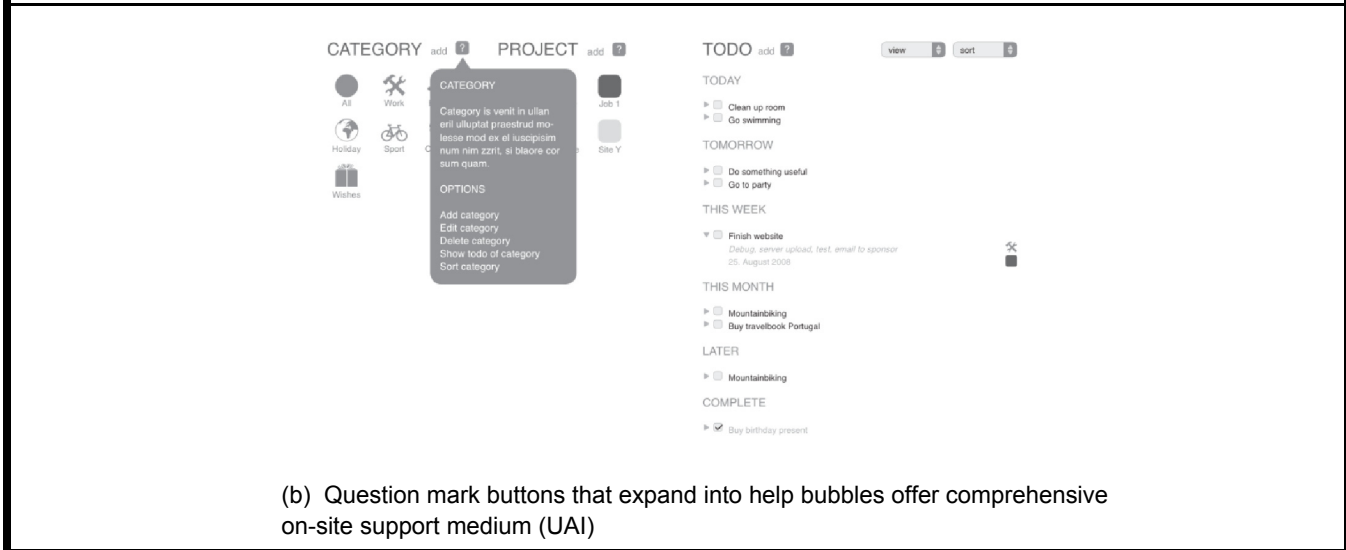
CATEGORY add ?

PROJECT add ?

All
Work
Holiday
Sport
Wishes

CATEGORY

Category is venit in ullan eril ulluptat praestrud molesse mod ex el iuscipisim num nim zzrit, si blaore cor sum quam.

OPTIONS

Add category
Edit category
Delete category
Show todo of category
Sort category

Job 1
Site Y

TODO add ?

view
sort

TODAY

Clean up room
Go swimming

TOMORROW

Do something useful
Go to party

THIS WEEK

Finish website
Debug, server upload, test, email to sponsor
25. August 2008

THIS MONTH

Mountainbiking
Buy travelbook Portugal

LATER

Mountainbiking

COMPLETE

Buy birthday present

(b) Question mark buttons that expand into help bubbles offer comprehensive on-site support medium (UAI)